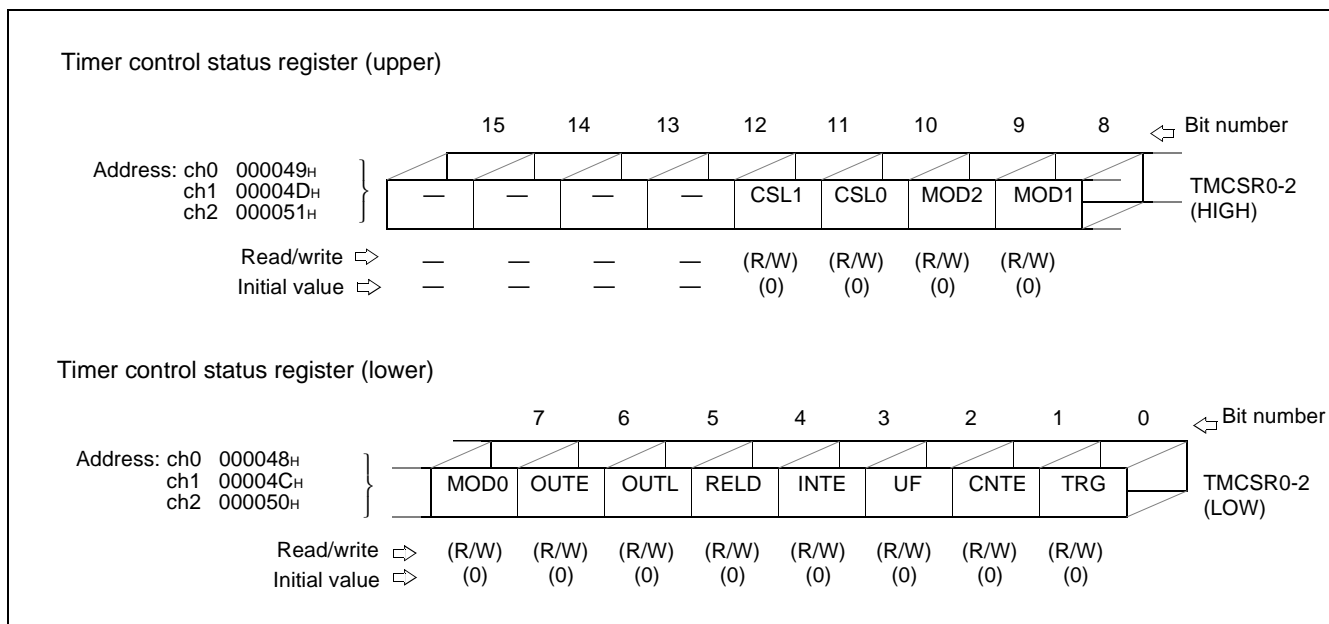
Timer control status register (upper)

15 14 13 12 11 10 9 8 Bit number

Address: ch0 000049$_H$
ch1 00004D$_H$
ch2 000051$_H$

| — | — | — | — | CSL1 | CSL0 | MOD2 | MOD1 |
|---|---|---|---|---|---|---|---|

TMCSR0-2 (HIGH)

| Read/write | — | — | — | — | (R/W) | (R/W) | (R/W) | (R/W) |
|---|---|---|---|---|---|---|---|---|
| Initial value | — | — | — | — | (0) | (0) | (0) | (0) |

Timer control status register (lower)

7 6 5 4 3 2 1 0 Bit number

Address: ch0 000048$_H$
ch1 00004C$_H$
ch2 000050$_H$

| MOD0 | OUTE | OUTL | RELD | INTE | UF | CNTE | TRG |
|---|---|---|---|---|---|---|---|

TMCSR0-2 (LOW)

| Read/write | (R/W) | (R/W) | (R/W) | (R/W) | (R/W) | (R/W) | (R/W) | (R/W) |
|---|---|---|---|---|---|---|---|---|
| Initial value | (0) | (0) | (0) | (0) | (0) | (0) | (0) | (0) |